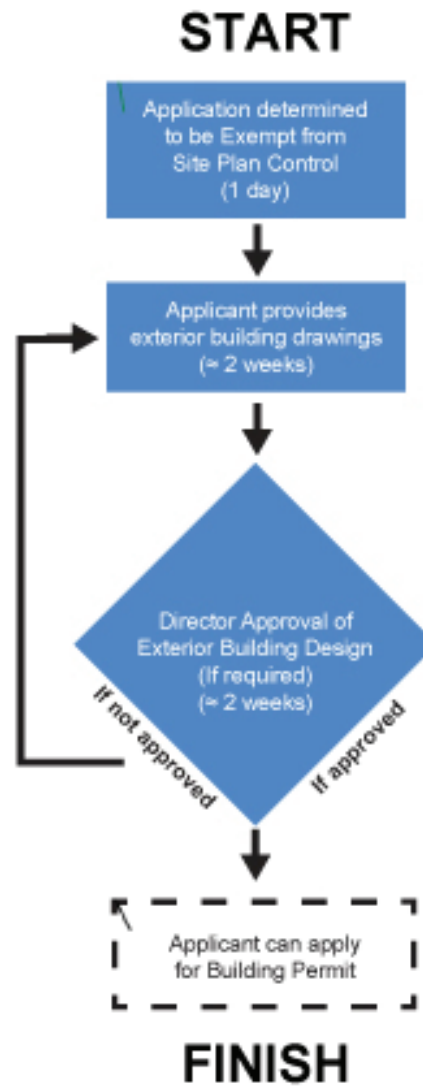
START

Application determined to be Exempt from Site Plan Control (1 day)

Applicant provides exterior building drawings (≈ 2 weeks)

Director Approval of Exterior Building Design (If required) (≈ 2 weeks)

If not approved

If approved

Applicant can apply for Building Permit

FINISH